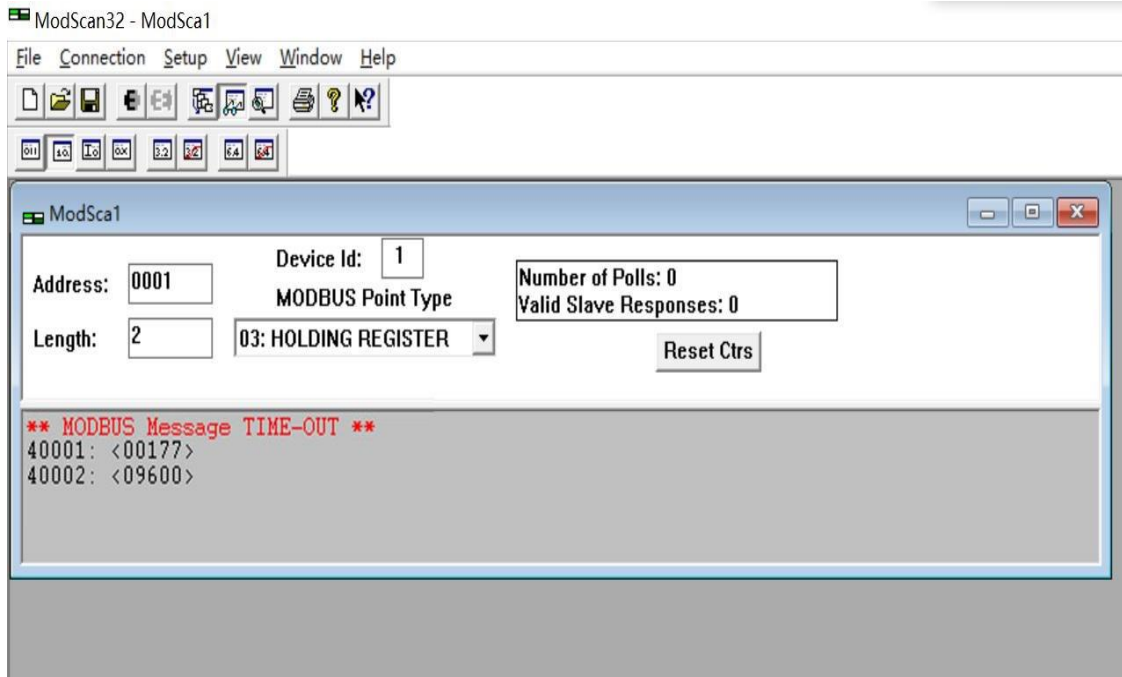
ModScan32 - ModSca1

File Connection Setup View Window Help

ModSca1

Address: 0001

Device Id: 1

MODBUS Point Type

Length: 2

03: HOLDING REGISTER

Number of Polls: 0
Valid Slave Responses: 0

Reset Ctrs

** MODBUS Message TIME-OUT **
40001: <00177>
40002: <09600>